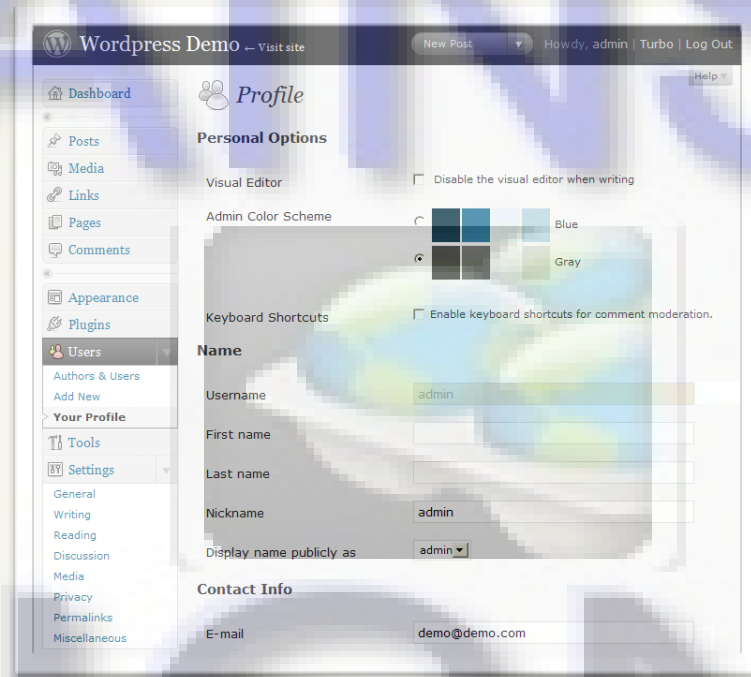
Wordpress Demo ← Visit site

New Post

Howdy, admin | Turbo | Log Out

Help

Dashboard

Posts

Media

Links

Pages

Comments

Appearance

Plugins

Users

Authors & Users

Add New

Your Profile

Tools

Settings

General

Writing

Reading

Discussion

Media

Privacy

Permalinks

Miscellaneous

Profile

Personal Options

Visual Editor

Disable the visual editor when writing

Admin Color Scheme

Blue

Gray

Keyboard Shortcuts

Enable keyboard shortcuts for comment moderation.

Name

Username

admin

First name

Last name

Nickname

admin

Display name publicly as

admin

Contact Info

E-mail

demo@demo.com